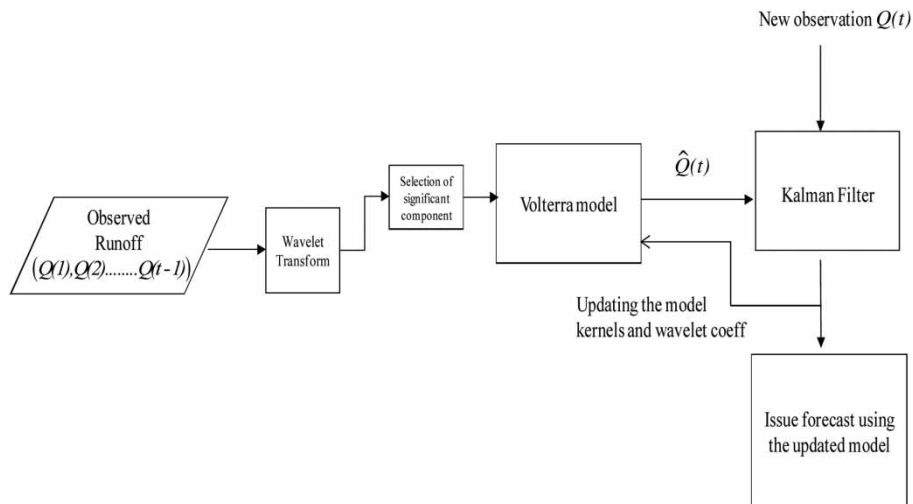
New observation $Q(t)$

Observed Runoff $\left(Q(1), Q(2) ........ Q(t-1)\right)$

Wavelet Transform

Selection of significant component

Volterra model

$\hat{Q}(t)$

Kalman Filter

Updating the model kernels and wavelet coeff

Issue forecast using the updated model